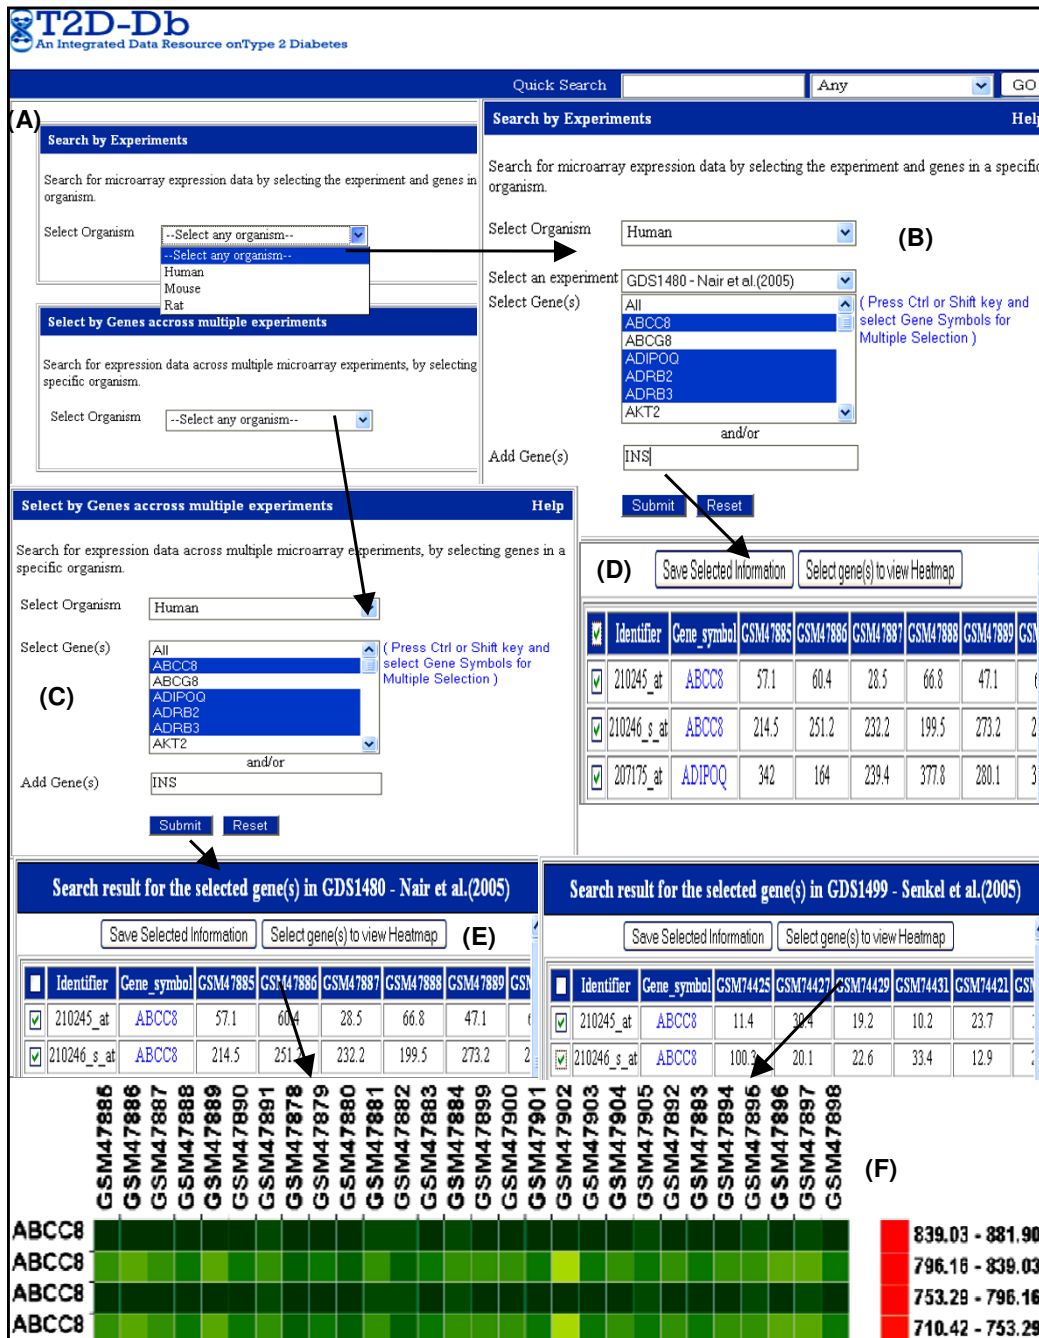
T2D-Db
An Integrated Data Resource onType 2 Diabetes

Quick Search | Any | GO

(A)

Search by Experiments

Search for microarray expression data by selecting the experiment and genes in a specific organism.

Select Organism --Select any organism--
--Select any organism--
Human
Mouse
Rat

Select by Genes accross multiple experiments

Search for expression data across multiple microarray experiments, by selecting genes in a specific organism.

Select Organism --Select any organism--

Search by Experiments Help

Search for microarray expression data by selecting the experiment and genes in a specific organism.

Select Organism Human

(B)

Select an experiment GDS1480 - Nair et al.(2005)

Select Gene(s)
All
ABCC8
ABCG8
ADIPOQ
ADRB2
ADRB3
AKT2

( Press Ctrl or Shift key and select Gene Symbols for Multiple Selection )

and/or

Add Gene(s) INS

Submit Reset

Select by Genes accross multiple experiments Help

Search for expression data across multiple microarray experiments, by selecting genes in a specific organism.

Select Organism Human

Select Gene(s)
All
ABCC8
ABCG8
ADIPOQ
ADRB2
ADRB3
AKT2

( Press Ctrl or Shift key and select Gene Symbols for Multiple Selection )

(C)

and/or

Add Gene(s) INS

Submit Reset

(D)

Save Selected Information | Select gene(s) to view Heatmap

| | Identifier | Gene_symbol | GSM47885 | GSM47886 | GSM47887 | GSM47888 | GSM47889 | GSM |
|---|---|---|---|---|---|---|---|---|
| ☑ | 210245_at | ABCC8 | 57.1 | 60.4 | 28.5 | 66.8 | 47.1 | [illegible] |
| ☑ | 210246_s_at | ABCC8 | 214.5 | 251.2 | 232.2 | 199.5 | 273.2 | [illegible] |
| ☑ | 207175_at | ADIPOQ | 342 | 164 | 239.4 | 377.8 | 280.1 | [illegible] |

Search result for the selected gene(s) in GDS1480 - Nair et al.(2005)

Save Selected Information | Select gene(s) to view Heatmap

(E)

| | Identifier | Gene_symbol | GSM47885 | GSM47886 | GSM47887 | GSM47888 | GSM47889 | GSM |
|---|---|---|---|---|---|---|---|---|
| ☑ | 210245_at | ABCC8 | 57.1 | 60.4 | 28.5 | 66.8 | 47.1 | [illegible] |
| ☑ | 210246_s_at | ABCC8 | 214.5 | 251.2 | 232.2 | 199.5 | 273.2 | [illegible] |

Search result for the selected gene(s) in GDS1499 - Senkel et al.(2005)

Save Selected Information | Select gene(s) to view Heatmap

| | Identifier | Gene_symbol | GSM74425 | GSM74427 | GSM74429 | GSM74431 | GSM74421 | GSM |
|---|---|---|---|---|---|---|---|---|
| ☑ | 210245_at | ABCC8 | 11.4 | 30.4 | 19.2 | 10.2 | 23.7 | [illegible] |
| ☑ | 210246_s_at | ABCC8 | 100.3 | 20.1 | 22.6 | 33.4 | 12.9 | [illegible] |

GSM47885 GSM47886 GSM47887 GSM47888 GSM47889 GSM47890 GSM47891 GSM47878 GSM47879 GSM47880 GSM47881 GSM47882 GSM47883 GSM47884 GSM47899 GSM47900 GSM47901 GSM47902 GSM47903 GSM47904 GSM47905 GSM47892 GSM47893 GSM47894 GSM47895 GSM47896 GSM47897 GSM47898

(F)

ABCC8
ABCC8
ABCC8
ABCC8

839.03 - 881.90
796.16 - 839.03
753.29 - 796.16
710.42 - 753.29